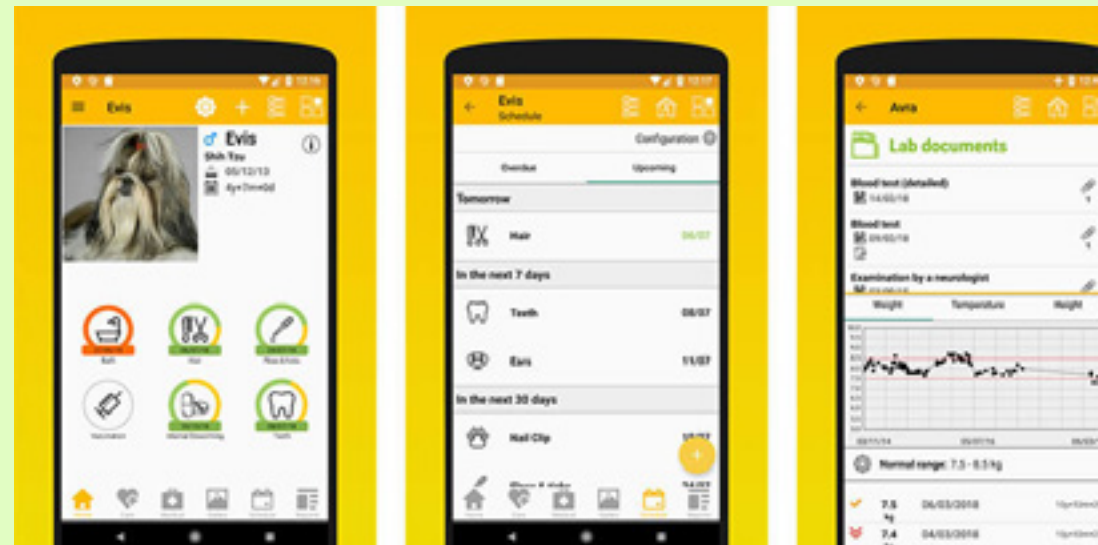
Evis

♂ Evis
Shih Tzu
05/12/13
4y+7m+0d

Evis
Schedule

Configuration

Overdue
Upcoming

Tomorrow
Hair 06/07

In the next 7 days
Teeth 08/07
Ears 11/07

In the next 30 days
Nail Clip

Avra

Lab documents

Blood test (detailed)
14/03/18

Blood test
09/03/18

Examination by a neurologist

Weight
Temperature
Weight

Normal range: 7.5 - 8.5 kg

7.5 kg 06/03/2018
7.4 04/03/2018